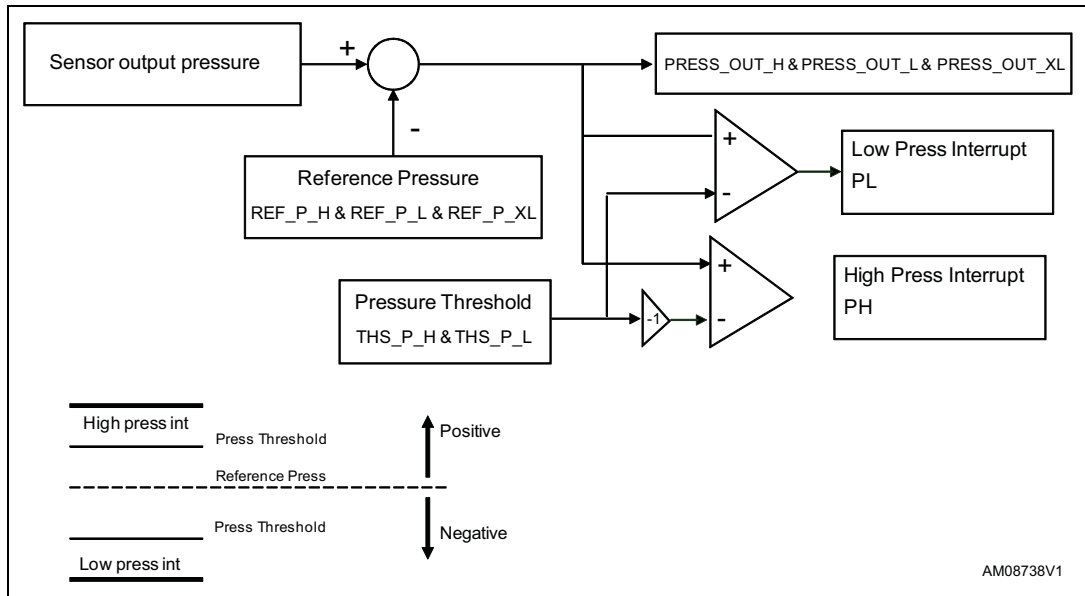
Sensor output pressure

+

-

PRESS_OUT_H & PRESS_OUT_L & PRESS_OUT_XL

Reference Pressure
REF_P_H & REF_P_L & REF_P_XL

+
-

Low Press Interrupt
PL

Pressure Threshold
THS_P_H & THS_P_L

-1

+
-

High Press Interrupt
PH

High press int
Press Threshold
Reference Press
Press Threshold
Low press int

Positive
Negative

AM08738V1